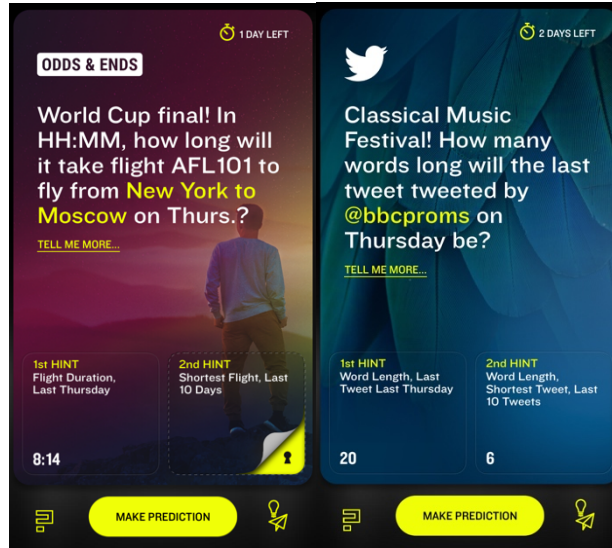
1 DAY LEFT

ODDS & ENDS

World Cup final! In HH:MM, how long will it take flight AFL101 to fly from New York to Moscow on Thurs.?

TELL ME MORE...

1st HINT
Flight Duration, Last Thursday

8:14

2nd HINT
Shortest Flight, Last 10 Days

MAKE PREDICTION

2 DAYS LEFT

Classical Music Festival! How many words long will the last tweet tweeted by @bbcproms on Thursday be?

TELL ME MORE...

1st HINT
Word Length, Last Tweet Last Thursday

20

2nd HINT
Word Length, Shortest Tweet, Last 10 Tweets

6

MAKE PREDICTION